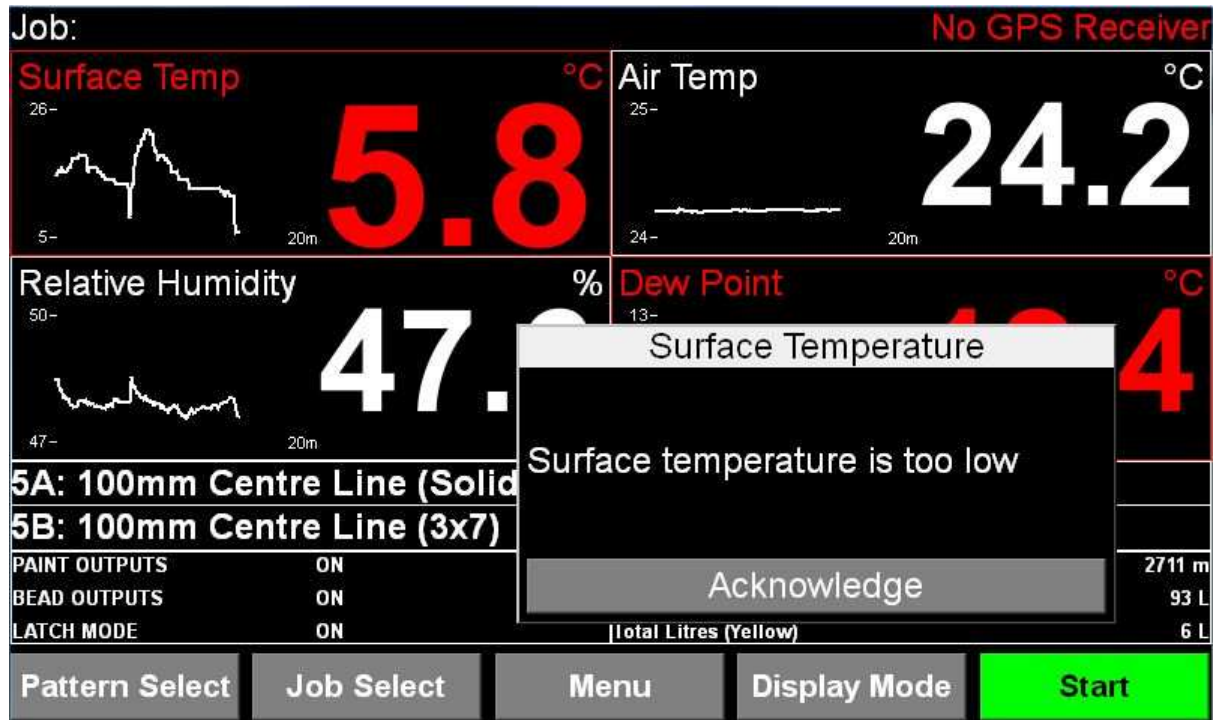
Job:

No GPS Receiver

Surface Temp °C
26-
5-
20m
5.8

Air Temp °C
25-
24-
20m
24.2

Relative Humidity %
50-
47-
20m
47.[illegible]

Dew Point °C
13-
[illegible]4

Surface Temperature

Surface temperature is too low

Acknowledge

5A: 100mm Centre Line (Solid

5B: 100mm Centre Line (3x7)

| PAINT OUTPUTS | ON | | 2711 m |
|---|---|---|---|
| BEAD OUTPUTS | ON | | 93 L |
| LATCH MODE | ON | Total Litres (Yellow) | 6 L |

Pattern Select

Job Select

Menu

Display Mode

Start